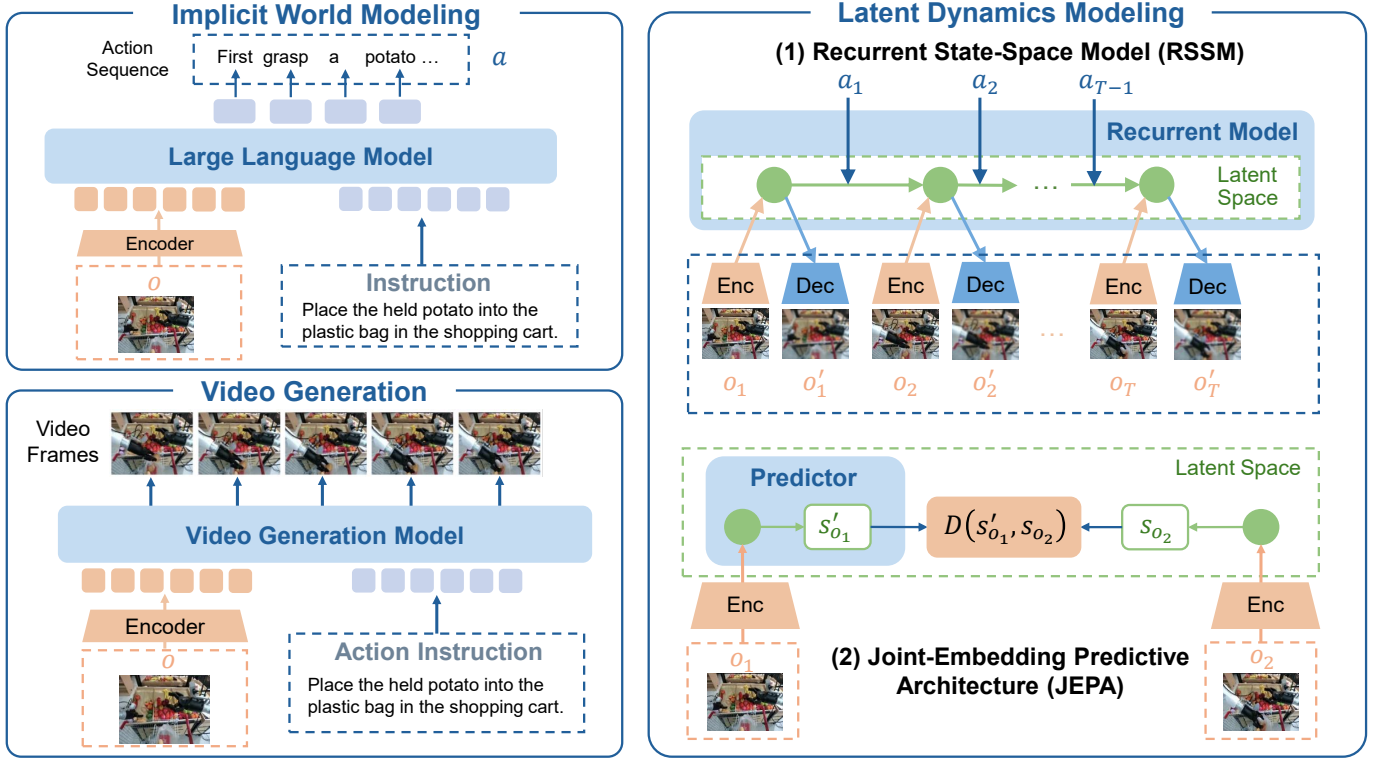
Implicit World Modeling

Action Sequence

First grasp a potato …

$a$

Large Language Model

Encoder

$o$

Instruction

Place the held potato into the plastic bag in the shopping cart.

Video Generation

Video Frames

Video Generation Model

Encoder

$o$

Action Instruction

Place the held potato into the plastic bag in the shopping cart.

Latent Dynamics Modeling

(1) Recurrent State-Space Model (RSSM)

$a_1$ $a_2$ $a_{T-1}$

Recurrent Model

…

Latent Space

Enc Dec Enc Dec … Enc Dec

$o_1$ $o_1'$ $o_2$ $o_2'$ $o_T$ $o_T'$

Latent Space

Predictor

$s_{o_1}'$

$D(s_{o_1}', s_{o_2})$

$s_{o_2}$

Enc

$o_1$

(2) Joint-Embedding Predictive Architecture (JEPA)

Enc

$o_2$